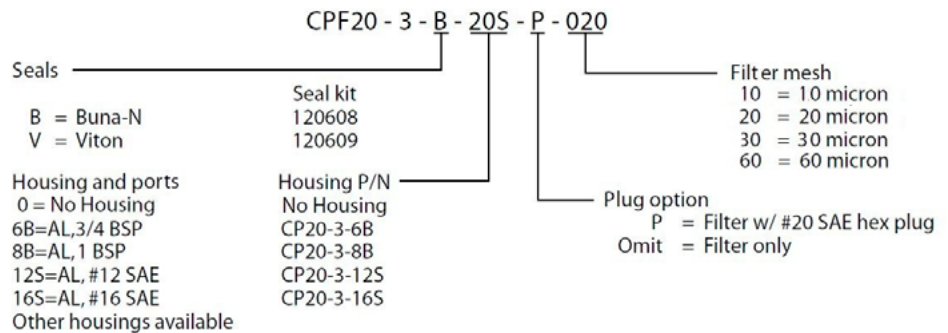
CPF20 - 3 - B - 20S - P - 020

Seals

| | Seal kit |
|---|---|
| B = Buna-N | 120608 |
| V = Viton | 120609 |

| Housing and ports | Housing P/N |
|---|---|
| 0 = No Housing | No Housing |
| 6B=AL,3/4 BSP | CP20-3-6B |
| 8B=AL,1 BSP | CP20-3-8B |
| 12S=AL, #12 SAE | CP20-3-12S |
| 16S=AL, #16 SAE | CP20-3-16S |

Other housings available

Filter mesh
10 = 10 micron
20 = 20 micron
30 = 30 micron
60 = 60 micron

Plug option
P = Filter w/ #20 SAE hex plug
Omit = Filter only